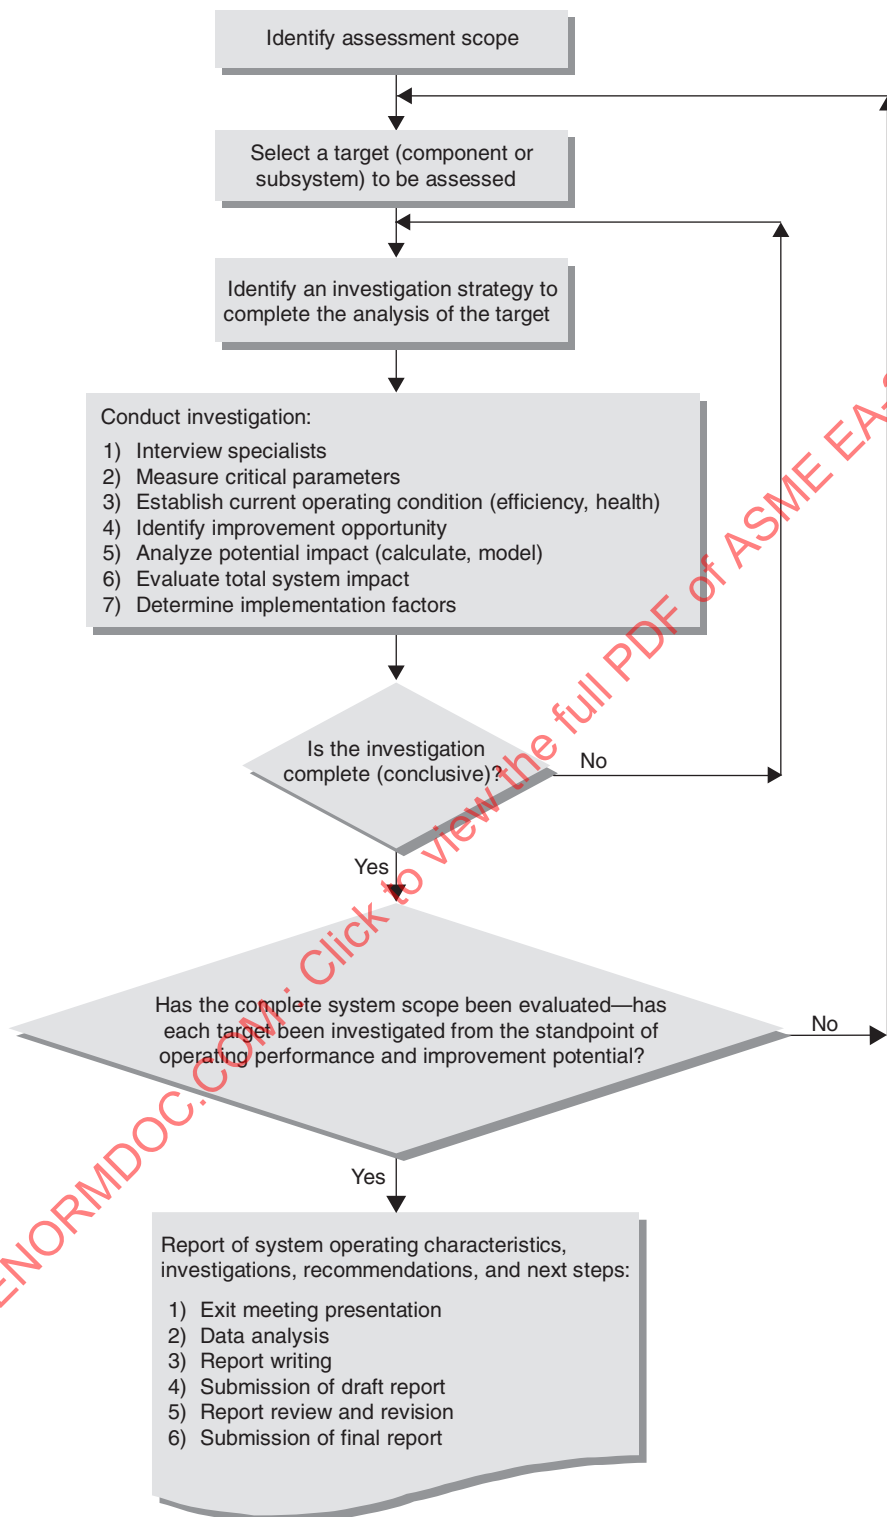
Identify assessment scope

Select a target (component or subsystem) to be assessed

Identify an investigation strategy to complete the analysis of the target

Conduct investigation:

1) Interview specialists
2) Measure critical parameters
3) Establish current operating condition (efficiency, health)
4) Identify improvement opportunity
5) Analyze potential impact (calculate, model)
6) Evaluate total system impact
7) Determine implementation factors

Is the investigation complete (conclusive)?

No

Yes

Has the complete system scope been evaluated—has each target been investigated from the standpoint of operating performance and improvement potential?

No

Yes

Report of system operating characteristics, investigations, recommendations, and next steps:

1) Exit meeting presentation
2) Data analysis
3) Report writing
4) Submission of draft report
5) Report review and revision
6) Submission of final report

ENORMDOC.COM : Click to view the full PDF of ASME EA-